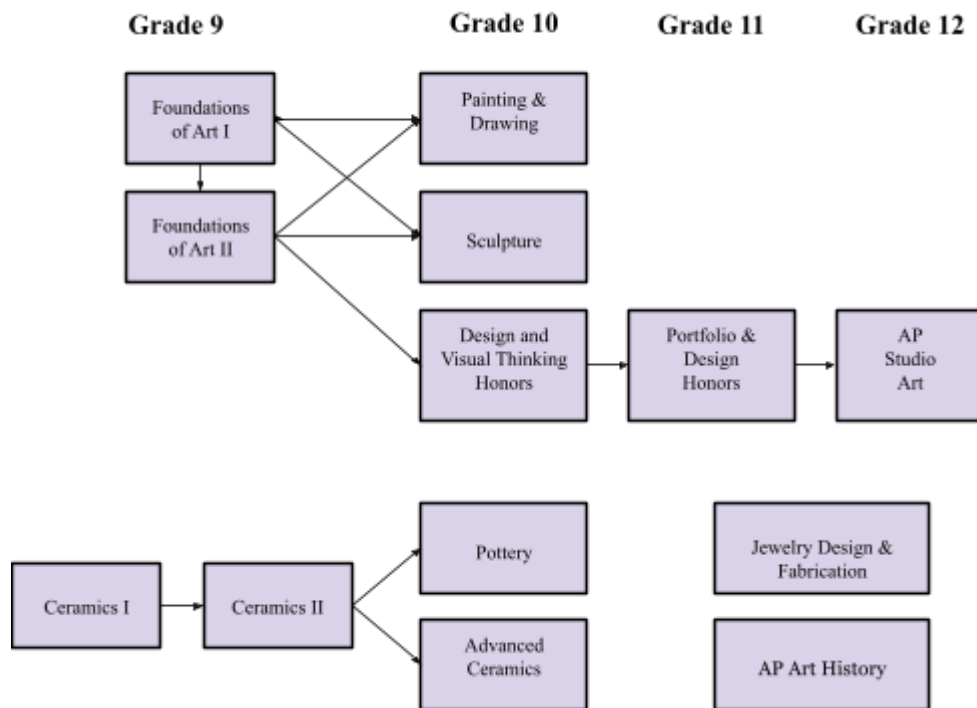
Grade 9

Grade 10

Grade 11

Grade 12

Foundations of Art I

Painting & Drawing

Foundations of Art II

Sculpture

Design and Visual Thinking Honors

Portfolio & Design Honors

AP Studio Art

Pottery

Jewelry Design & Fabrication

Ceramics I

Ceramics II

Advanced Ceramics

AP Art History